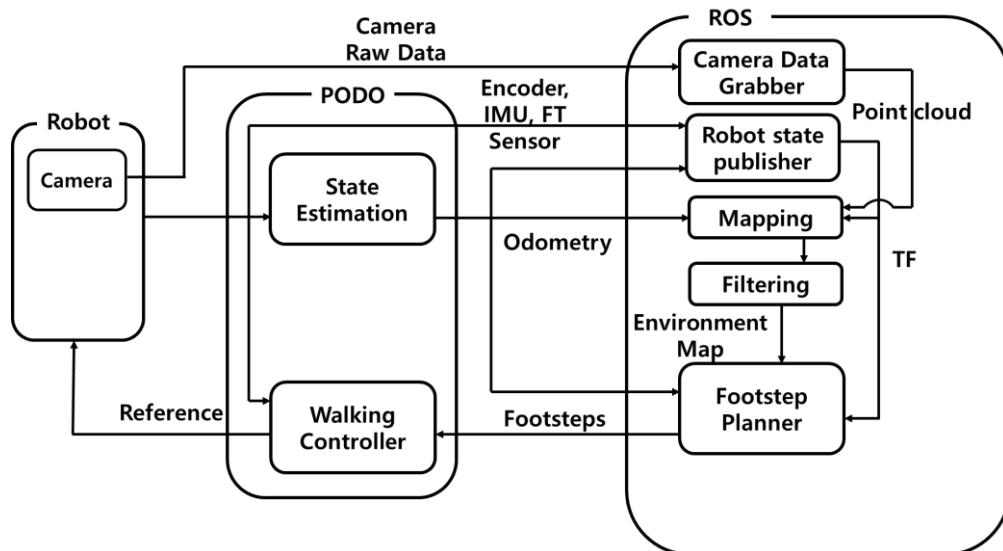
Camera Raw Data

ROS

Camera Data Grabber

Point cloud

PODO

Encoder, IMU, FT Sensor

Robot

Camera

Robot state publisher

State Estimation

Mapping

Odometry

TF

Filtering

Environment Map

Reference

Walking Controller

Footsteps

Footstep Planner